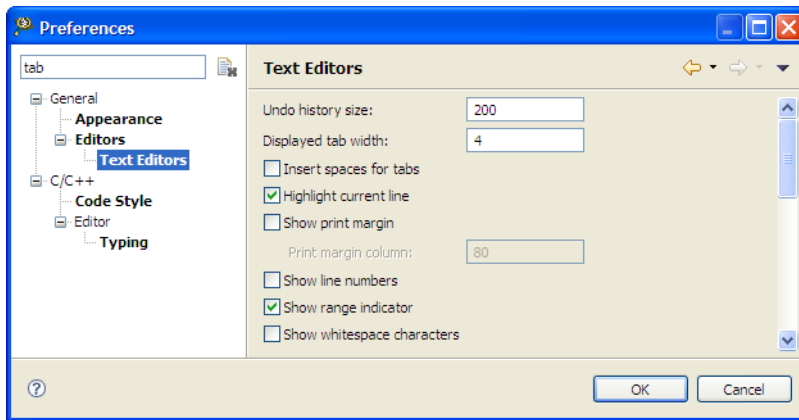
Preferences

tab

General
Appearance
Editors
Text Editors
C/C++
Code Style
Editor
Typing

Text Editors

Undo history size: 200
Displayed tab width: 4
Insert spaces for tabs
Highlight current line
Show print margin
Print margin column: 80
Show line numbers
Show range indicator
Show whitespace characters

?

OK
Cancel